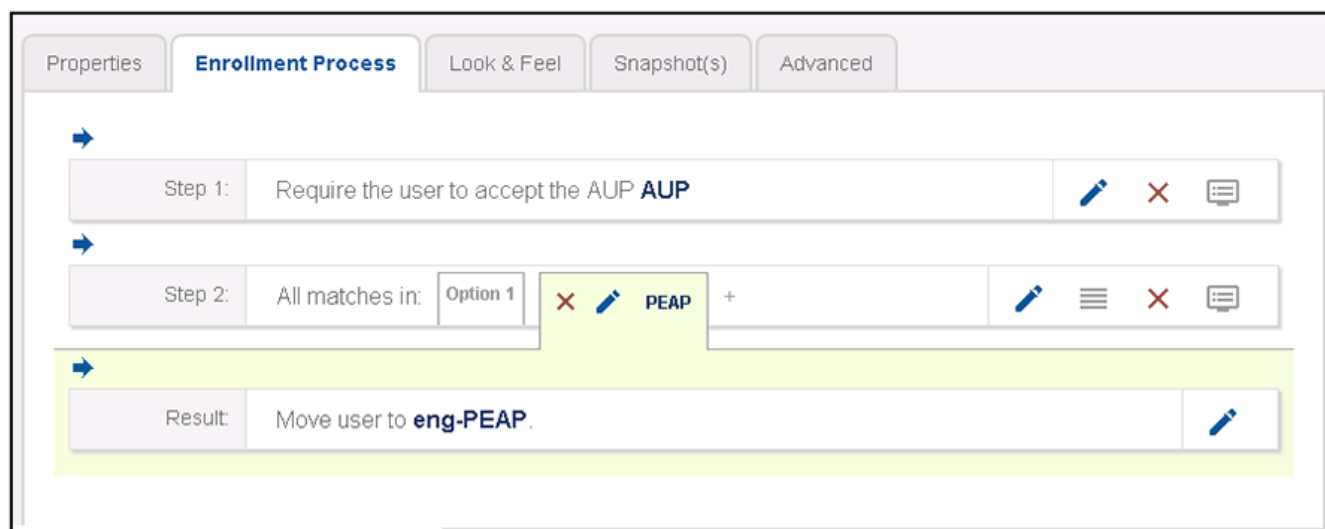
Properties | Enrollment Process | Look & Feel | Snapshot(s) | Advanced

Step 1: Require the user to accept the AUP **AUP**

Step 2: All matches in: Option 1 | PEAP +

Result: Move user to **eng-PEAP**.